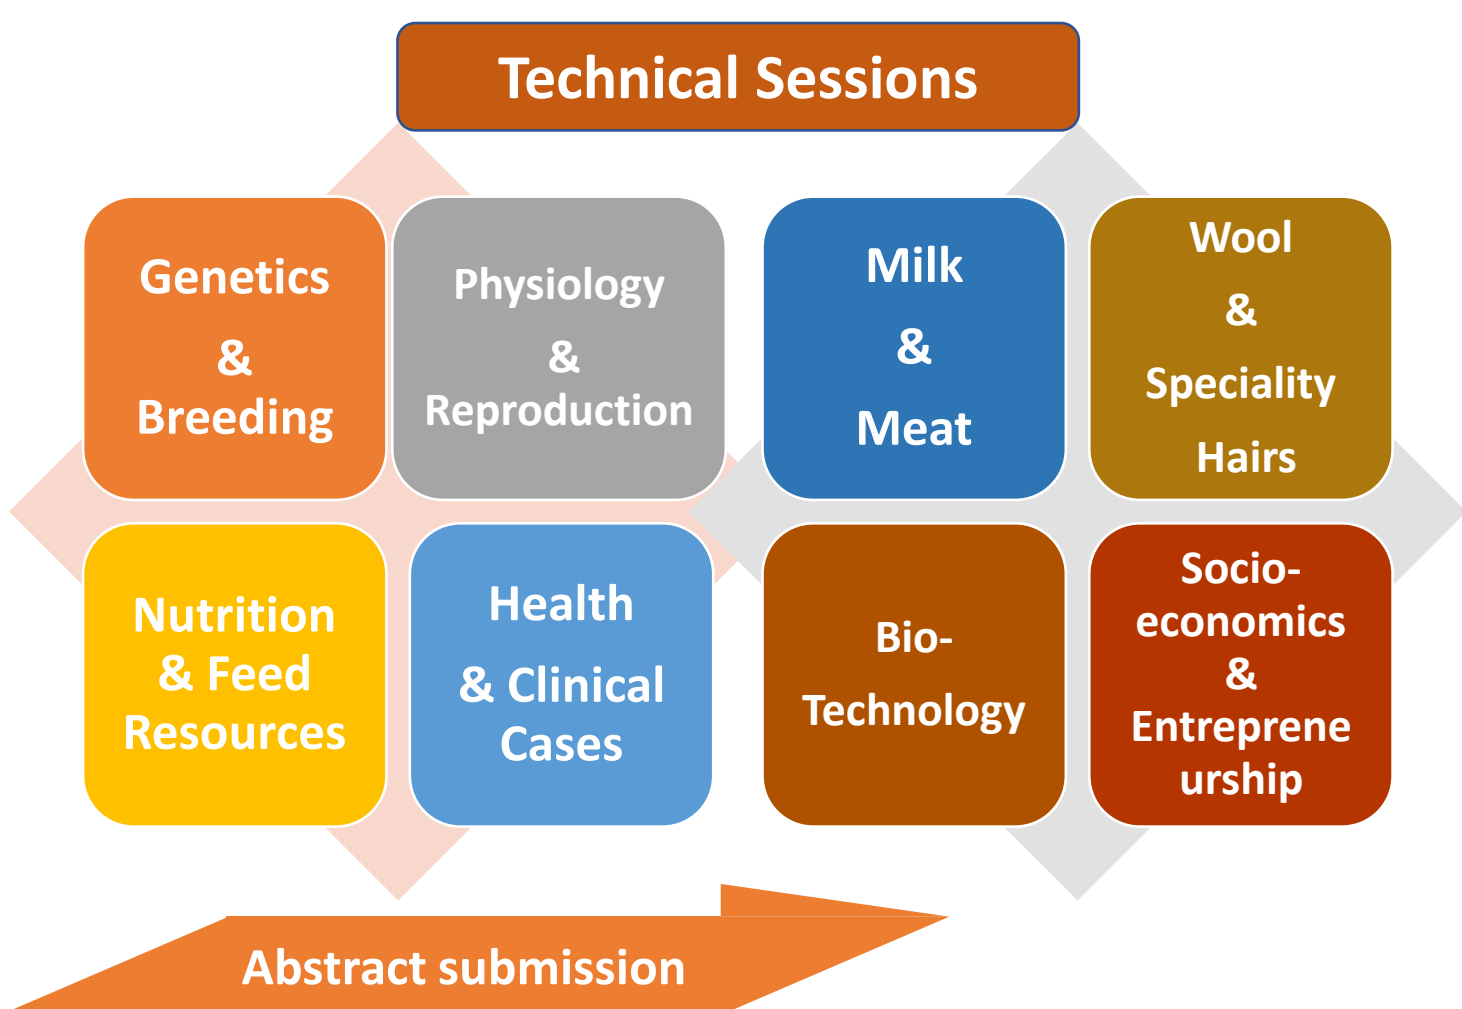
Technical Sessions

Genetics & Breeding

Physiology & Reproduction

Milk & Meat

Wool & Speciality Hairs

Nutrition & Feed Resources

Health & Clinical Cases

Bio-Technology

Socio-economics & Entrepreneurship

Abstract submission